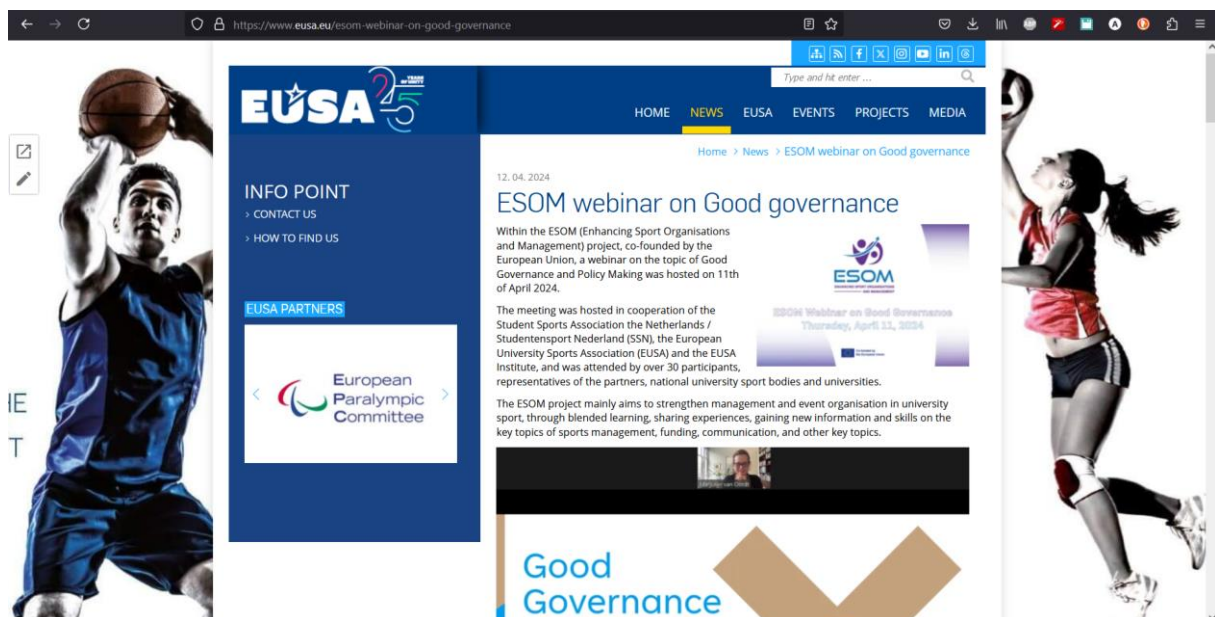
https://www.eusa.eu/esom-webinar-on-good-governance

Type and hit enter ...

EUSA 25 YEARS OF UNITY

HOME NEWS EUSA EVENTS PROJECTS MEDIA

Home > News > ESOM webinar on Good governance

INFO POINT
> CONTACT US
> HOW TO FIND US

EUSA PARTNERS

European Paralympic Committee

12. 04. 2024

ESOM webinar on Good governance

Within the ESOM (Enhancing Sport Organisations and Management) project, co-founded by the European Union, a webinar on the topic of Good Governance and Policy Making was hosted on 11th of April 2024.

ESOM

ESOM Webinar on Good Governance
Thursday, April 11, 2024

The meeting was hosted in cooperation of the Student Sports Association the Netherlands / Studentensport Nederland (SSN), the European University Sports Association (EUSA) and the EUSA Institute, and was attended by over 30 participants, representatives of the partners, national university sport bodies and universities.

The ESOM project mainly aims to strengthen management and event organisation in university sport, through blended learning, sharing experiences, gaining new information and skills on the key topics of sports management, funding, communication, and other key topics.

Good Governance

IE
T